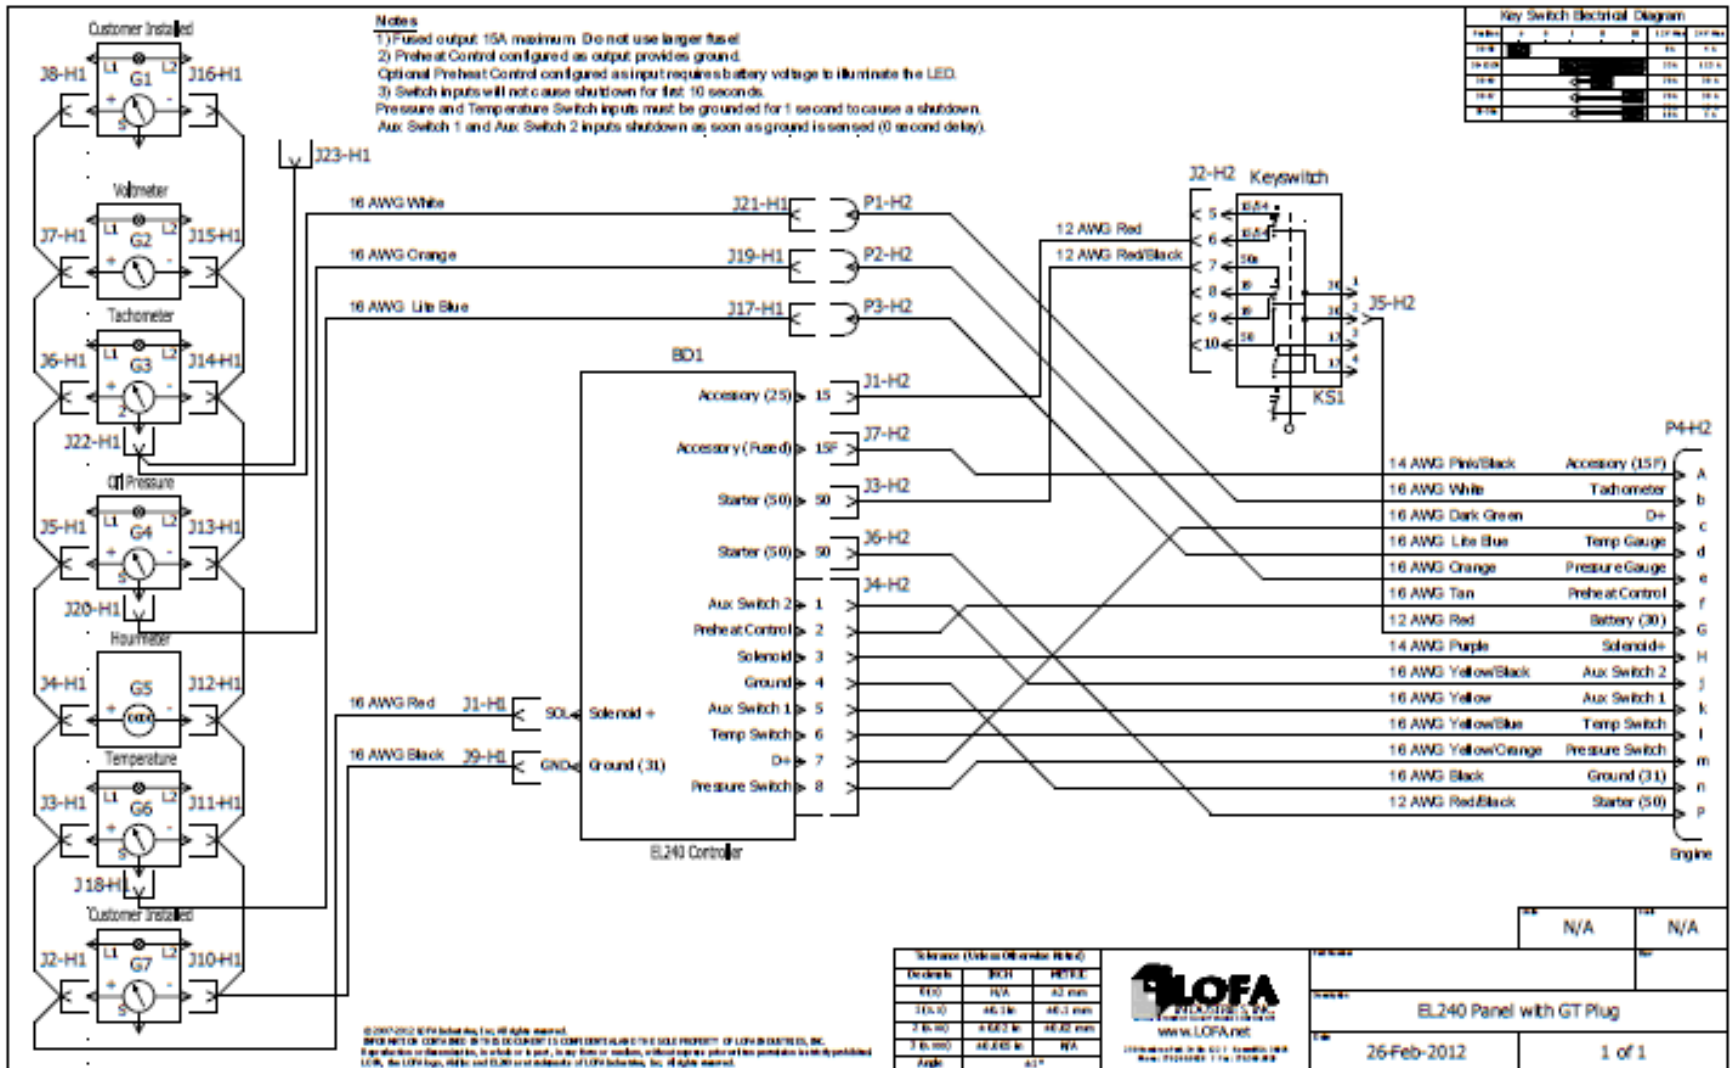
Notes
1) Fused output 15A maximum. Do not use larger fuse!
2) Preheat Control configured as output provides ground.
Optional Preheat Control configured as input requires battery voltage to illuminate the LED.
3) Switch inputs will not cause shutdown for first 10 seconds.
Pressure and Temperature Switch inputs must be grounded for 1 second to cause a shutdown.
Aux Switch 1 and Aux Switch 2 inputs shutdown as soon as ground is sensed (0 second delay).

Key Switch Electrical Diagram

Customer Installed
J8-H1 G1 J16-H1
L1 L2 S
J23-H1
Voltmeter
J7-H1 G2 J15-H1
Tachometer
J6-H1 G3 J14-H1
J22-H1
Oil Pressure
J5-H1 G4 J13-H1
J20-H1
Hourmeter
J4-H1 G5 J12-H1
Temperature
J3-H1 G6 J11-H1
J18-H1
Customer Installed
J2-H1 G7 J10-H1

16 AWG White J21-H1 P1-H2
16 AWG Orange J19-H1 P2-H2
16 AWG Lite Blue J17-H1 P3-H2
16 AWG Red J1-H1
16 AWG Black J9-H1

J2-H2 Keyswitch
5 6 7 8 9 10
12 AWG Red
12 AWG Red/Black
J5-H2
KS1

BD1
Accessory (25) 15 J1-H2
Accessory (Fused) 15F J7-H2
Starter (50) 50 J3-H2
Starter (50) 50 J6-H2
J4-H2
Aux Switch 2 1
Preheat Control 2
Solenoid 3
Ground 4
Aux Switch 1 5
Temp Switch 6
D+ 7
Pressure Switch 8
SOL Solenoid +
GND Ground (31)
EL240 Controller

P4-H2
14 AWG Pink/Black Accessory (15F) A
16 AWG White Tachometer b
16 AWG Dark Green D+ c
16 AWG Lite Blue Temp Gauge d
16 AWG Orange Pressure Gauge e
16 AWG Tan Preheat Control f
12 AWG Red Battery (30) G
14 AWG Purple Solenoid+ H
16 AWG Yellow/Black Aux Switch 2 j
16 AWG Yellow Aux Switch 1 k
16 AWG Yellow/Blue Temp Switch l
16 AWG Yellow/Orange Pressure Switch m
16 AWG Black Ground (31) n
12 AWG Red/Black Starter (50) P
Engine

N/A N/A
LOFA
www.LOFA.net
EL240 Panel with GT Plug
26-Feb-2012 1 of 1